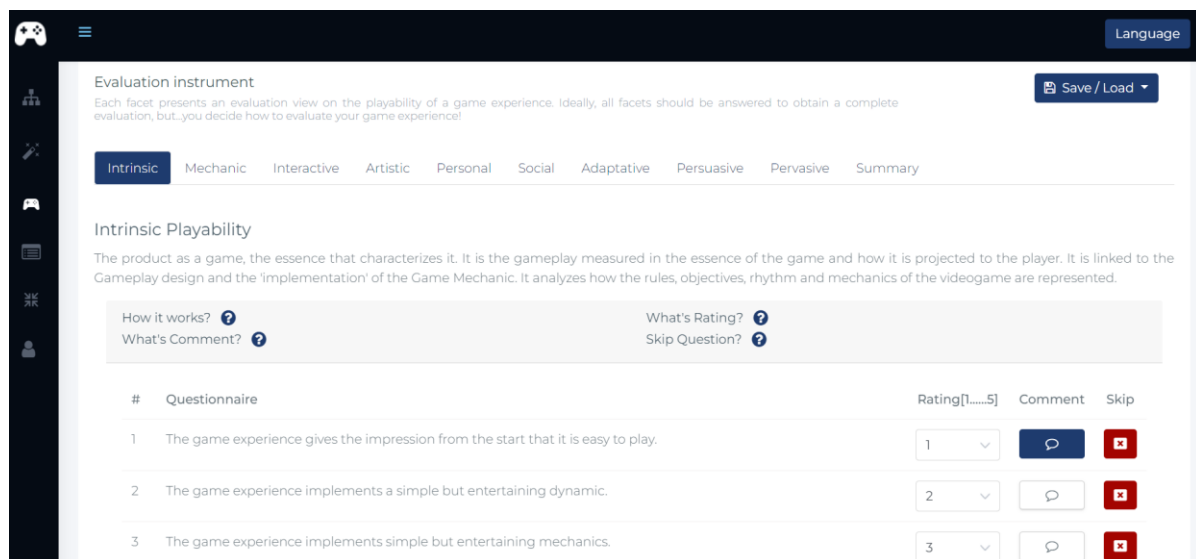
Language

Evaluation instrument

Each facet presents an evaluation view on the playability of a game experience. Ideally, all facets should be answered to obtain a complete evaluation, but...you decide how to evaluate your game experience!

Save / Load

Intrinsic Mechanic Interactive Artistic Personal Social Adaptative Persuasive Pervasive Summary

Intrinsic Playability

The product as a game, the essence that characterizes it. It is the gameplay measured in the essence of the game and how it is projected to the player. It is linked to the Gameplay design and the 'implementation' of the Game Mechanic. It analyzes how the rules, objectives, rhythm and mechanics of the videogame are represented.

How it works?
What's Comment?
What's Rating?
Skip Question?

| # | Questionnaire | Rating[1......5] | Comment | Skip |
|---|---|---|---|---|
| 1 | The game experience gives the impression from the start that it is easy to play. | 1 | | |
| 2 | The game experience implements a simple but entertaining dynamic. | 2 | | |
| 3 | The game experience implements simple but entertaining mechanics. | 3 | | |